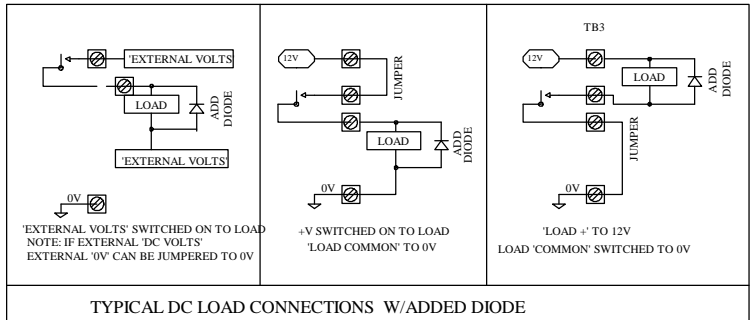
'EXTERNAL VOLTS'

LOAD

ADD DIODE

'EXTERNAL VOLTS'

0V

'EXTERNAL VOLTS' SWITCHED ON TO LOAD
NOTE: IF EXTERNAL 'DC VOLTS'
EXTERNAL '0V' CAN BE JUMPERED TO 0V

12V

JUMPER

LOAD

ADD DIODE

0V

+V SWITCHED ON TO LOAD
'LOAD COMMON' TO 0V

TB3

12V

LOAD

ADD DIODE

JUMPER

0V

'LOAD +' TO 12V
LOAD 'COMMON' SWITCHED TO 0V

TYPICAL DC LOAD CONNECTIONS W/ADDED DIODE